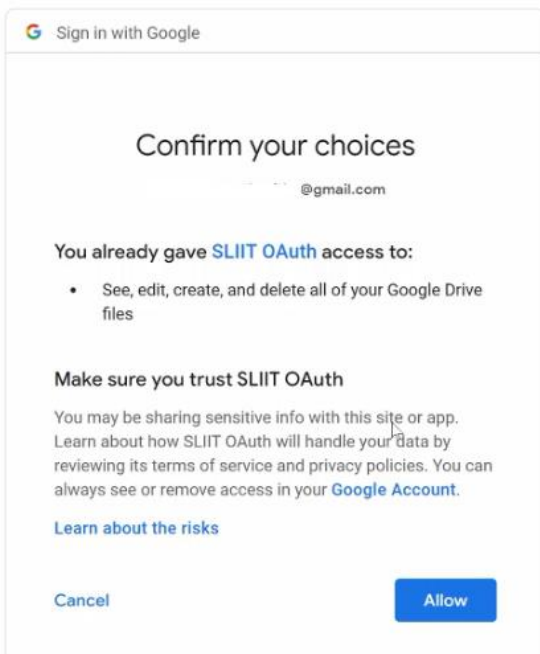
G Sign in with Google

Confirm your choices

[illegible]@gmail.com

You already gave SLIIT OAuth access to:

• See, edit, create, and delete all of your Google Drive files

Make sure you trust SLIIT OAuth

You may be sharing sensitive info with this site or app. Learn about how SLIIT OAuth will handle your data by reviewing its terms of service and privacy policies. You can always see or remove access in your Google Account.

Learn about the risks

Cancel

Allow